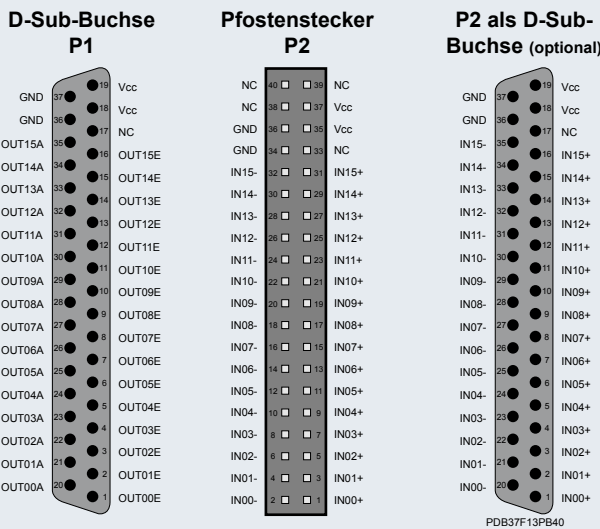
D-Sub-Buchse P1

Pfostenstecker P2

P2 als D-Sub-Buchse (optional)

| | | | |
|---|---|---|---|
| GND | 37 | 19 | Vcc |
| GND | 36 | 18 | Vcc |
| OUT15A | 35 | 17 | NC |
| OUT14A | 34 | 16 | OUT15E |
| OUT13A | 33 | 15 | OUT14E |
| OUT12A | 32 | 14 | OUT13E |
| OUT11A | 31 | 13 | OUT12E |
| OUT10A | 30 | 12 | OUT11E |
| OUT09A | 29 | 11 | OUT10E |
| OUT08A | 28 | 10 | OUT09E |
| OUT07A | 27 | 9 | OUT08E |
| OUT06A | 26 | 8 | OUT07E |
| OUT05A | 25 | 7 | OUT06E |
| OUT04A | 24 | 6 | OUT05E |
| OUT03A | 23 | 5 | OUT04E |
| OUT02A | 22 | 4 | OUT03E |
| OUT01A | 21 | 3 | OUT02E |
| OUT00A | 20 | 2 | OUT01E |
| | | 1 | OUT00E |

| | | | |
|---|---|---|---|
| NC | 40 | 39 | NC |
| NC | 38 | 37 | Vcc |
| GND | 36 | 35 | Vcc |
| GND | 34 | 33 | NC |
| IN15- | 32 | 31 | IN15+ |
| IN14- | 30 | 29 | IN14+ |
| IN13- | 28 | 27 | IN13+ |
| IN12- | 26 | 25 | IN12+ |
| IN11- | 24 | 23 | IN11+ |
| IN10- | 22 | 21 | IN10+ |
| IN09- | 20 | 19 | IN09+ |
| IN08- | 18 | 17 | IN08+ |
| IN07- | 16 | 15 | IN07+ |
| IN06- | 14 | 13 | IN06+ |
| IN05- | 12 | 11 | IN05+ |
| IN04- | 10 | 9 | IN04+ |
| IN03- | 8 | 7 | IN03+ |
| IN02- | 6 | 5 | IN02+ |
| IN01- | 4 | 3 | IN01+ |
| IN00- | 2 | 1 | IN00+ |

| | | | |
|---|---|---|---|
| GND | 37 | 19 | Vcc |
| GND | 36 | 18 | Vcc |
| IN15- | 35 | 17 | NC |
| IN14- | 34 | 16 | IN15+ |
| IN13- | 33 | 15 | IN14+ |
| IN12- | 32 | 14 | IN13+ |
| IN11- | 31 | 13 | IN12+ |
| IN10- | 30 | 12 | IN11+ |
| IN09- | 29 | 11 | IN10+ |
| IN08- | 28 | 10 | IN09+ |
| IN07- | 27 | 9 | IN08+ |
| IN06- | 26 | 8 | IN07+ |
| IN05- | 25 | 7 | IN06+ |
| IN04- | 24 | 6 | IN05+ |
| IN03- | 23 | 5 | IN04+ |
| IN02- | 22 | 4 | IN03+ |
| IN01- | 21 | 3 | IN02+ |
| IN00- | 20 | 2 | IN01+ |
| | | 1 | IN00+ |

PDB37F13PB40